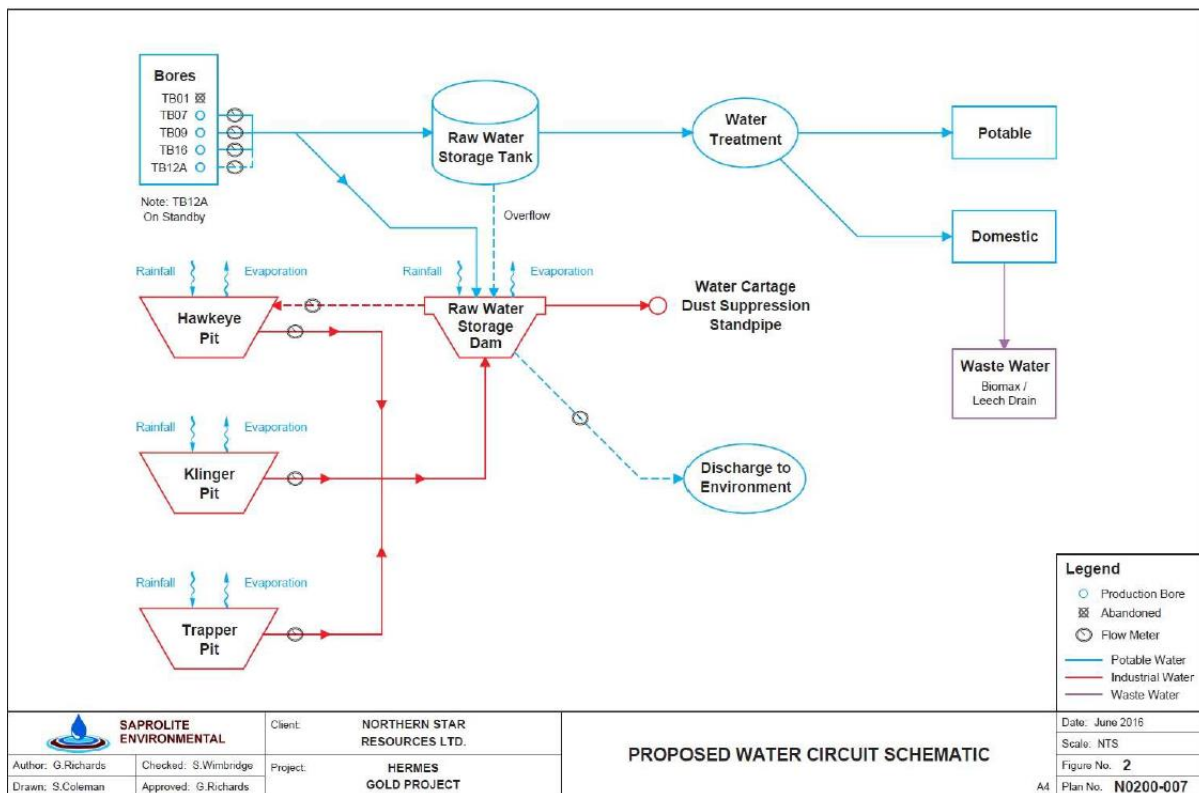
Bores
TB01
TB07
TB09
TB16
TB12A

Note: TB12A
On Standby

Raw Water
Storage Tank

Water
Treatment

Potable

Domestic

Overflow

Rainfall
Evaporation

Hawkeye
Pit

Rainfall
Evaporation

Raw Water
Storage
Dam

Water Cartage
Dust Suppression
Standpipe

Waste Water
Biomax /
Leech Drain

Rainfall
Evaporation

Klinger
Pit

Discharge to
Environment

Rainfall
Evaporation

Trapper
Pit

Legend
Production Bore
Abandoned
Flow Meter
Potable Water
Industrial Water
Waste Water

SAPROLITE
ENVIRONMENTAL

| Author: G.Richards | Checked: S.Wimbridge |
|---|---|
| Drawn: S.Coleman | Approved: G.Richards |

Client: NORTHERN STAR RESOURCES LTD.
Project: HERMES GOLD PROJECT

PROPOSED WATER CIRCUIT SCHEMATIC

Date: June 2016
Scale: NTS
Figure No. 2
A4 Plan No. N0200-007